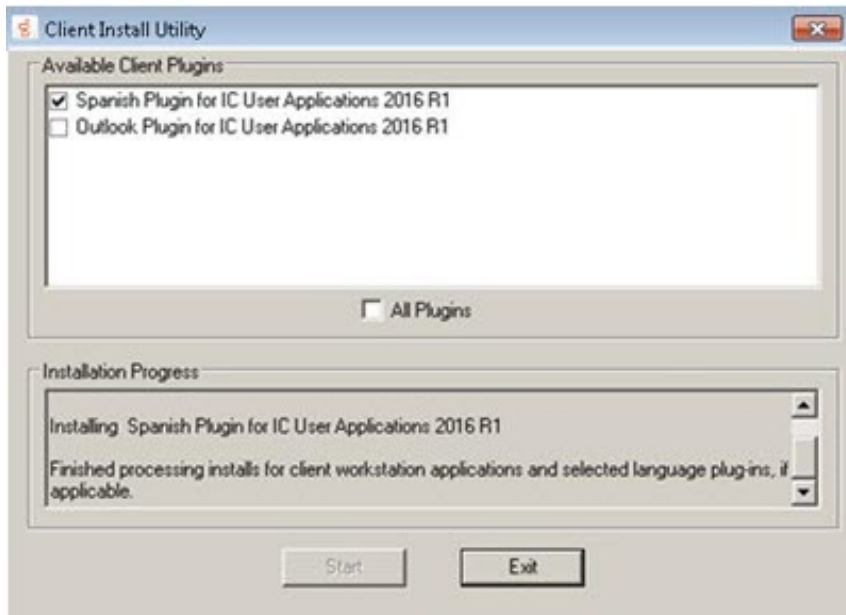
Client Install Utility

Available Client Plugins

Spanish Plugin for IC User Applications 2016 R1
Outlook Plugin for IC User Applications 2016 R1

All Plugins

Installation Progress

Installing Spanish Plugin for IC User Applications 2016 R1

Finished processing installs for client workstation applications and selected language plug-ins, if applicable.

Start

Exit